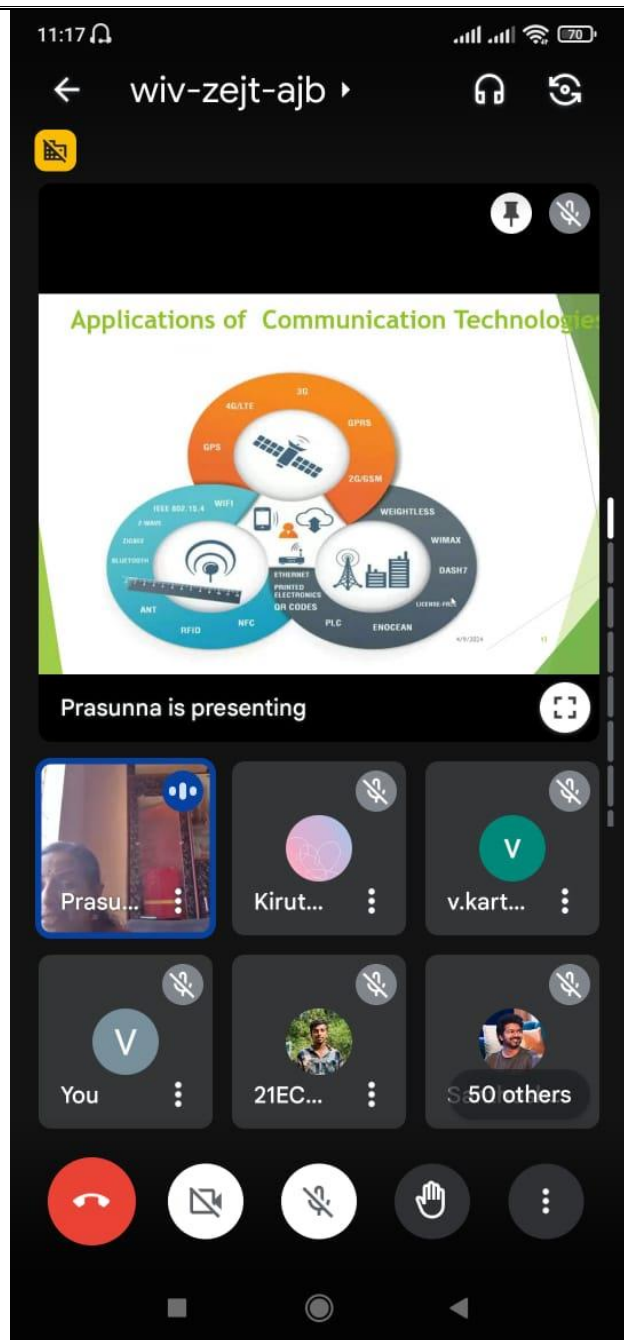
11:17

70

wiv-zejt-ajb

Applications of Communication Technologie

3G

4G/LTE

GPRS

GPS

2G/GSM

IEEE 802.15.4

WIFI

Z-WAVE

ZIGBEE

BLUETOOTH

WEIGHTLESS

WIMAX

DASH7

ETHERNET

PRINTED ELECTRONICS

QR CODES

LICENSE-FREE

ANT

RFID

NFC

PLC

ENOCEAN

4/9/2024

Prasunna is presenting

Prasu...

Kirut...

V

v.kart...

V

You

21EC...

S 50 others